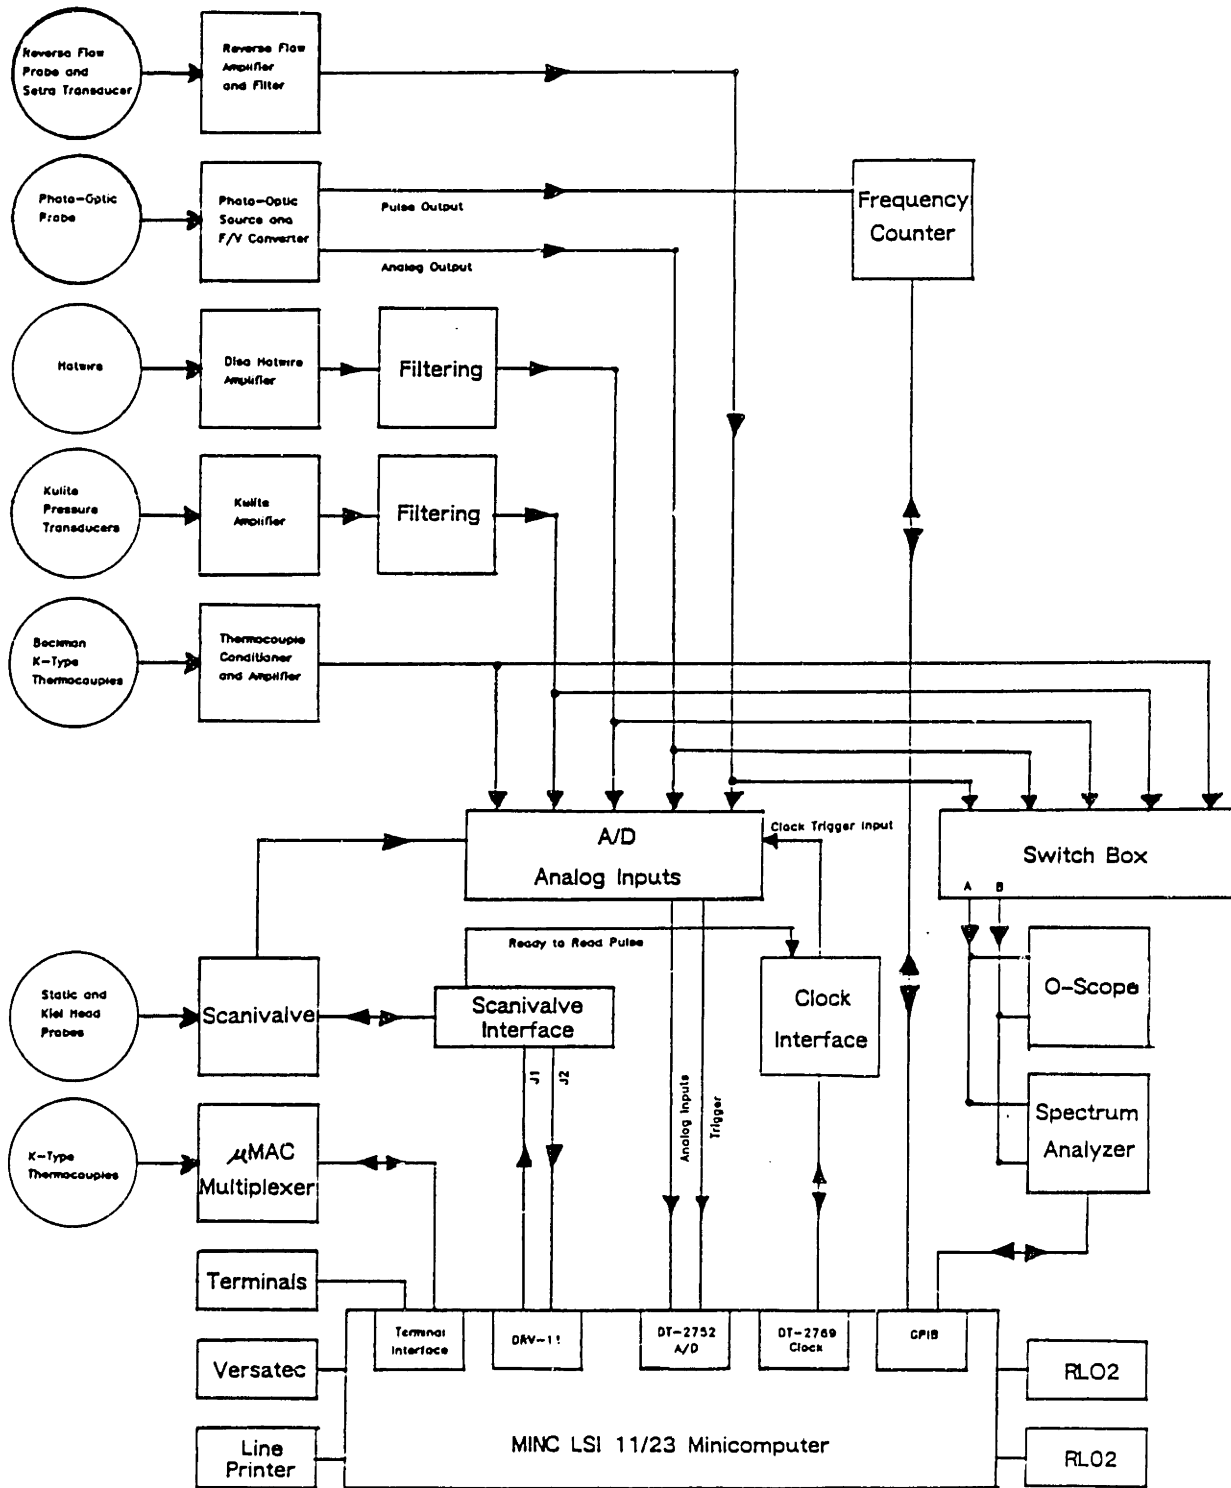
Reverse Flow Probe and Setra Transducer

Reverse Flow Amplifier and Filter

Photo-Optic Probe

Photo-Optic Source and F/V Converter

Pulse Output

Analog Output

Frequency Counter

Hotwire

Disa Hotwire Amplifier

Filtering

Kulite Pressure Transducers

Kulite Amplifier

Filtering

Beckman K-Type Thermocouples

Thermocouple Conditioner and Amplifier

A/D
Analog Inputs

Clock Trigger Input

Switch Box

A B

Ready to Read Pulse

Static and Kiel Head Probes

Scanivalve

Scanivalve Interface

J1 J2

Analog Inputs

Trigger

Clock Interface

O-Scope

Spectrum Analyzer

K-Type Thermocouples

$\mu$MAC Multiplexer

Terminals

Terminal Interface

DRV-11

DT-2752 A/D

DT-2769 Clock

GPIB

Versatec

RL02

Line Printer

MINC LSI 11/23 Minicomputer

RL02